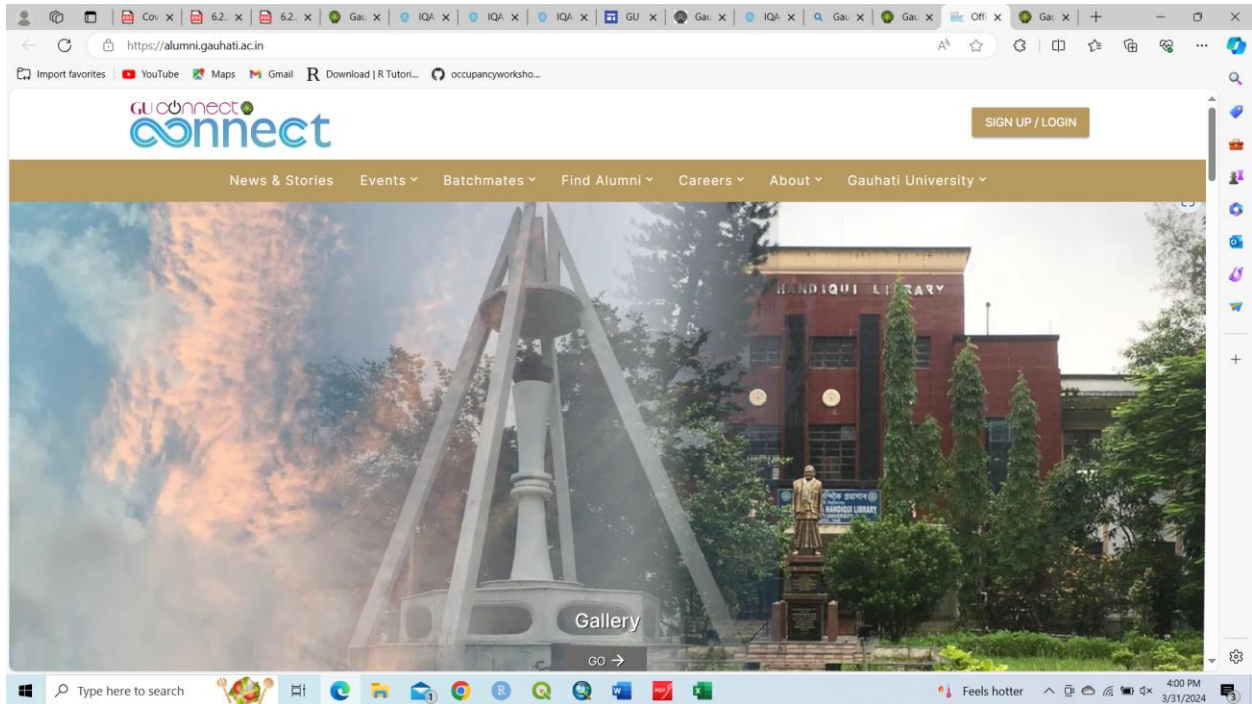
Cov × 6.2. × 6.2. × Gau × IQA × IQA × IQA × GU × Gau × IQA × Gau × Gau × Offi × Gau ×

https://alumni.gauhati.ac.in

Import favorites YouTube Maps Gmail Download | R Tutori... occupancyworksho...

GU CONNECT
connect

SIGN UP / LOGIN

News & Stories Events Batchmates Find Alumni Careers About Gauhati University

HANDIQUI LIBRARY

HANDIQUI LIBRARY

Gallery
GO →

Type here to search

Feels hotter

4:00 PM
3/31/2024